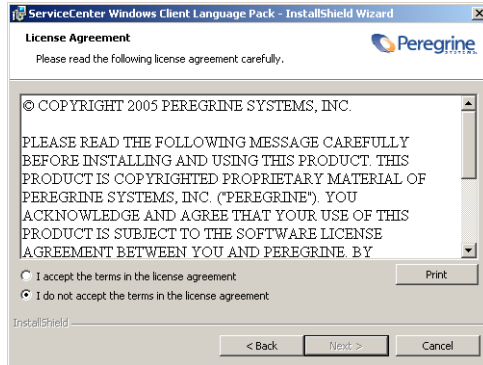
ServiceCenter Windows Client Language Pack - InstallShield Wizard

License Agreement

Please read the following license agreement carefully.

Peregrine SYSTEMS

© COPYRIGHT 2005 PEREGRINE SYSTEMS, INC.

PLEASE READ THE FOLLOWING MESSAGE CAREFULLY BEFORE INSTALLING AND USING THIS PRODUCT. THIS PRODUCT IS COPYRIGHTED PROPRIETARY MATERIAL OF PEREGRINE SYSTEMS, INC. ("PEREGRINE"). YOU ACKNOWLEDGE AND AGREE THAT YOUR USE OF THIS PRODUCT IS SUBJECT TO THE SOFTWARE LICENSE AGREEMENT BETWEEN YOU AND PEREGRINE. BY

I accept the terms in the license agreement

Print

I do not accept the terms in the license agreement

InstallShield

< Back

Next >

Cancel